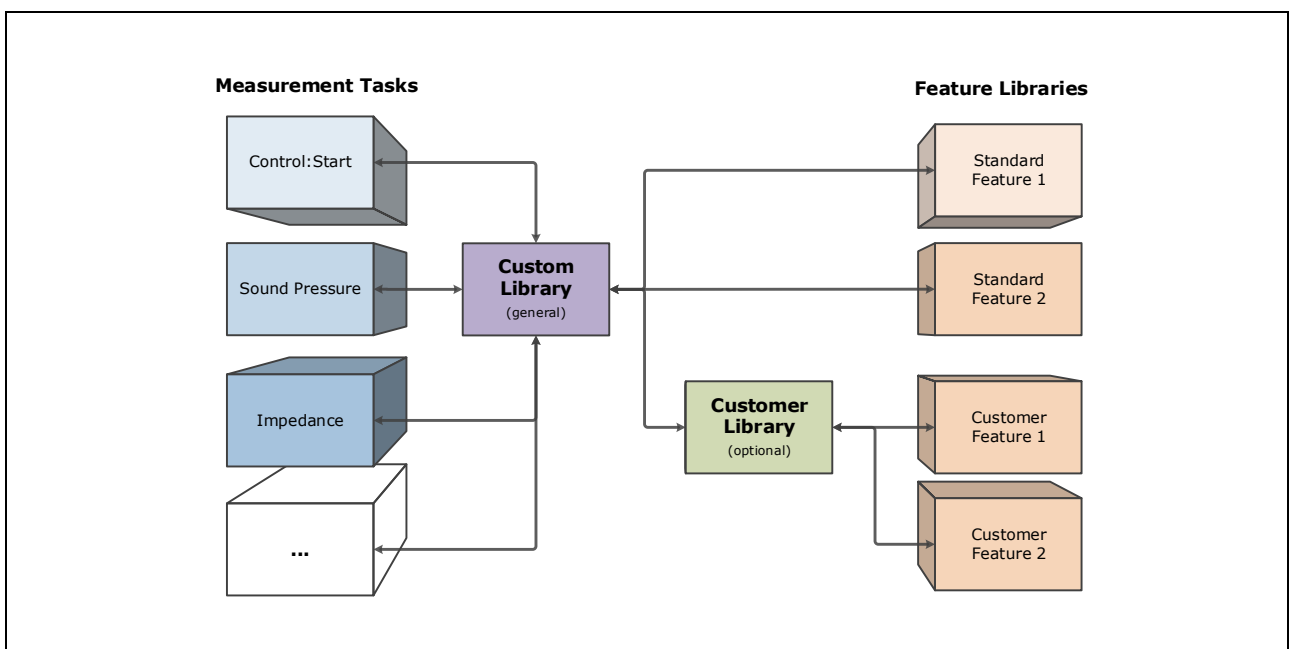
Measurement Tasks

Feature Libraries

Control:Start

Sound Pressure

Impedance

...

Custom Library
(general)

Customer Library
(optional)

Standard Feature 1

Standard Feature 2

Customer Feature 1

Customer Feature 2